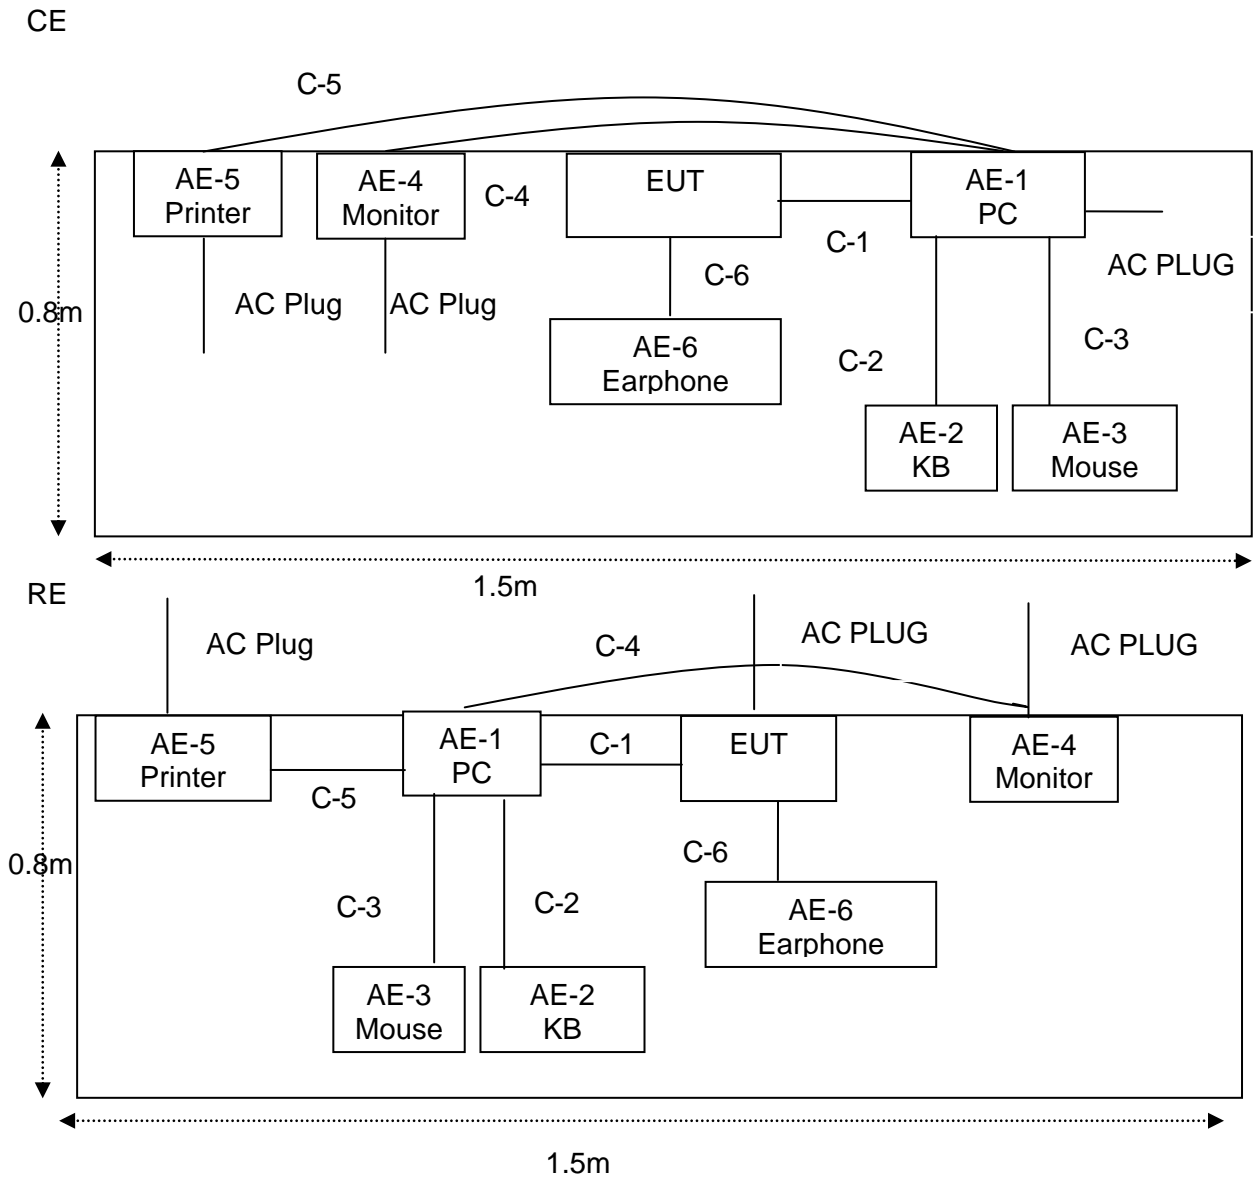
CE

C-5

AE-5
Printer

AE-4
Monitor

C-4

EUT

AE-1
PC

C-1

AC PLUG

0.8m

AC Plug

AC Plug

C-6

AE-6
Earphone

C-2

C-3

AE-2
KB

AE-3
Mouse

1.5m

RE

AC Plug

C-4

AC PLUG

AC PLUG

AE-5
Printer

AE-1
PC

C-1

EUT

AE-4
Monitor

C-5

0.8m

C-6

C-3

C-2

AE-6
Earphone

AE-3
Mouse

AE-2
KB

1.5m